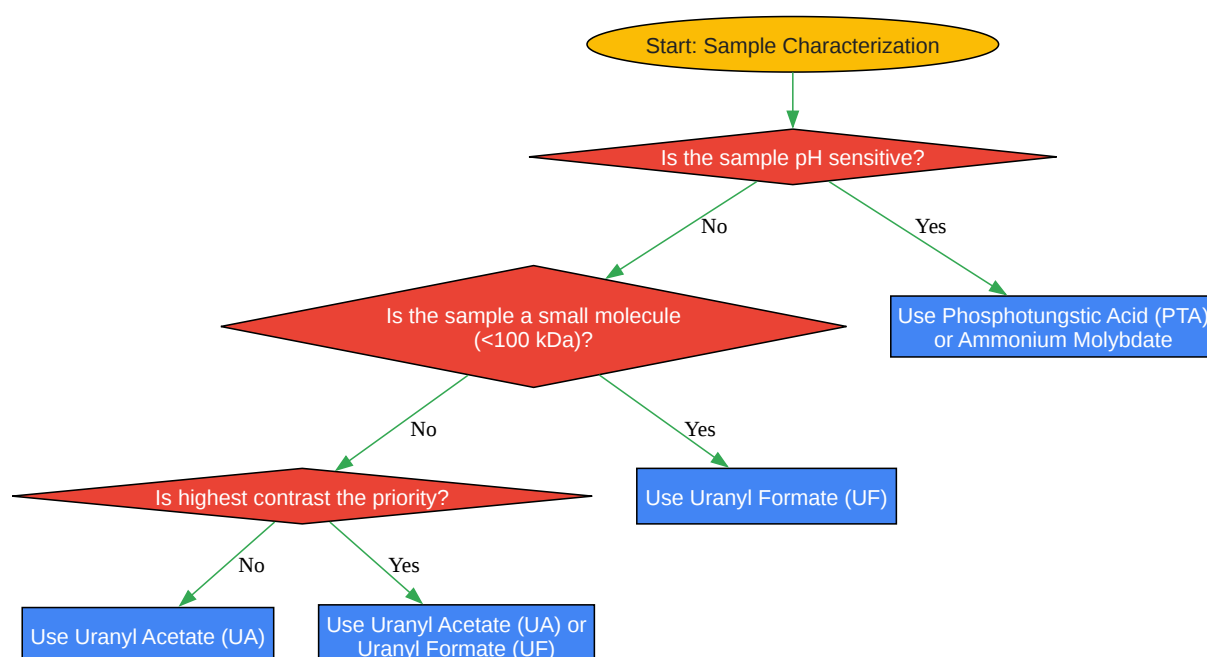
Start: Sample Characterization

Is the sample pH sensitive?

No

Yes

Is the sample a small molecule (<100 kDa)?

Use Phosphotungstic Acid (PTA) or Ammonium Molybdate

No

Yes

Is highest contrast the priority?

Use Uranyl Formate (UF)

No

Yes

Use Uranyl Acetate (UA)

Use Uranyl Acetate (UA) or Uranyl Formate (UF)